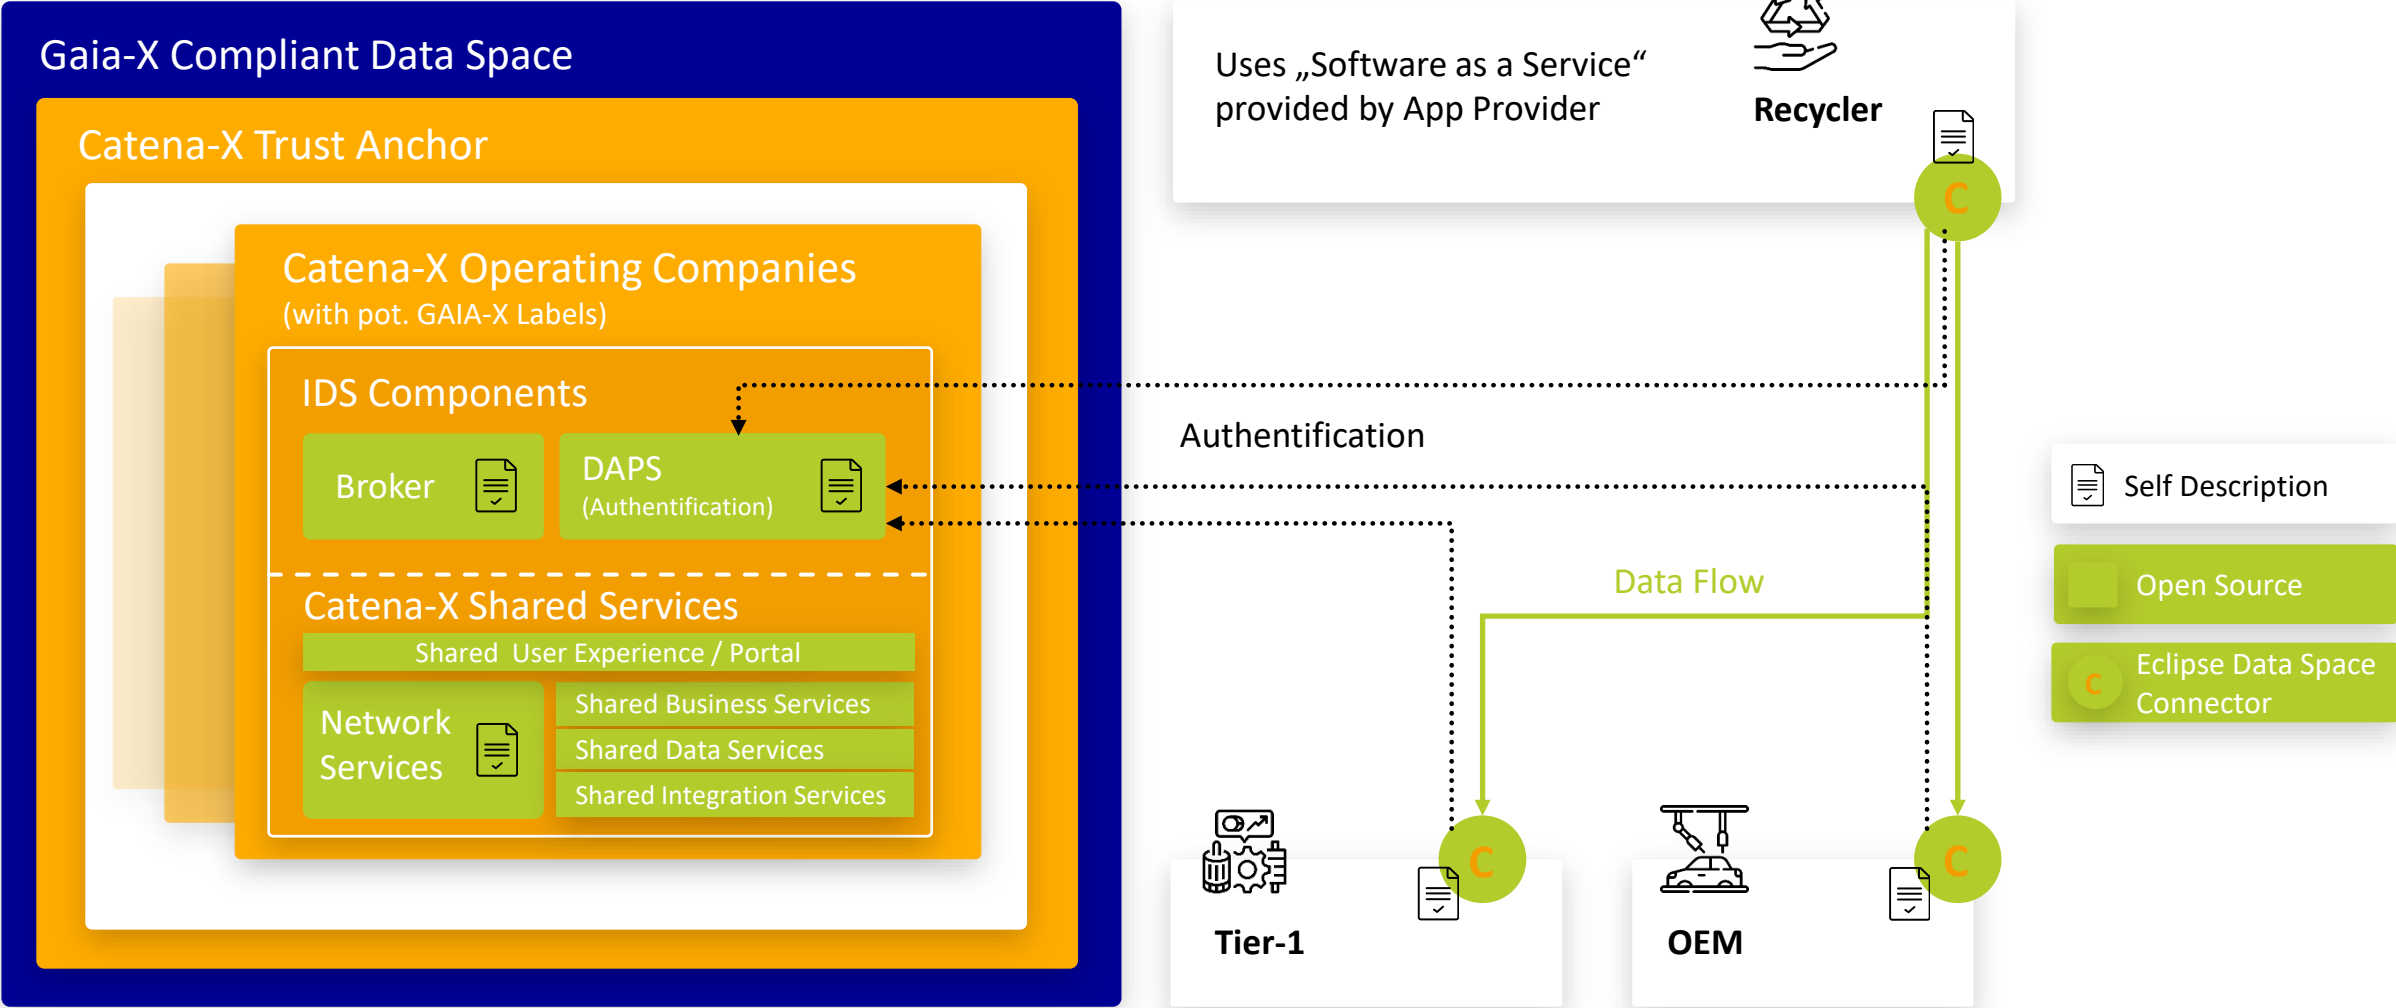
Gaia-X Compliant Data Space

Catena-X Trust Anchor

Catena-X Operating Companies
(with pot. GAIA-X Labels)

IDS Components

Broker

DAPS
(Authentification)

Catena-X Shared Services

Shared User Experience / Portal

Network Services

Shared Business Services

Shared Data Services

Shared Integration Services

Uses „Software as a Service“ provided by App Provider

Recycler

C

Authentification

Data Flow

C

Tier-1

C

OEM

Self Description

Open Source

C

Eclipse Data Space Connector